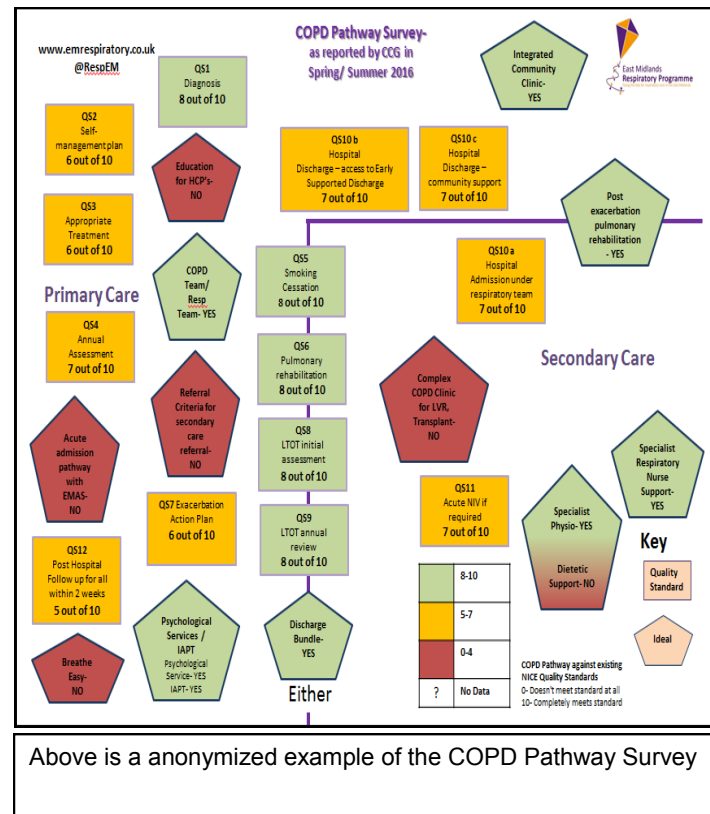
www.emrespiratory.co.uk
@RespEM

COPD Pathway Survey- as reported by CCG in Spring/ Summer 2016

East Midlands Respiratory Programme

QS1 Diagnosis 8 out of 10

Integrated Community Clinic- YES

QS2 Self-management plan 6 out of 10

Education for HCP's- NO

QS10 b Hospital Discharge – access to Early Supported Discharge 7 out of 10

QS10 c Hospital Discharge – community support 7 out of 10

Post exacerbation pulmonary rehabilitation - YES

QS3 Appropriate Treatment 6 out of 10

COPD Team/ Resp Team- YES

QS5 Smoking Cessation 8 out of 10

QS10 a Hospital Admission under respiratory team 7 out of 10

Primary Care

QS4 Annual Assessment 7 out of 10

QS6 Pulmonary rehabilitation 8 out of 10

Secondary Care

Referral Criteria for secondary care referral- NO

Complex COPD Clinic for LVR, Transplant- NO

Acute admission pathway with EMAS- NO

QS8 LTOT initial assessment 8 out of 10

Specialist Respiratory Nurse Support- YES

QS7 Exacerbation Action Plan 6 out of 10

QS9 LTOT annual review 8 out of 10

QS11 Acute NIV if required 7 out of 10

Specialist Physio- YES

Dietetic Support- NO

Key

Quality Standard

QS12 Post Hospital Follow up for all within 2 weeks 5 out of 10

Psychological Services / IAPT Psychological Service- YES IAPT- YES

Discharge Bundle- YES

Ideal

| | 8-10 |
|---|---|
| | 5-7 |
| | 0-4 |
| ? | No Data |

Breathe Easy- NO

Either

COPD Pathway against existing NICE Quality Standards
0- Doesn't meet standard at all
10- Completely meets standard

Above is a anonymized example of the COPD Pathway Survey